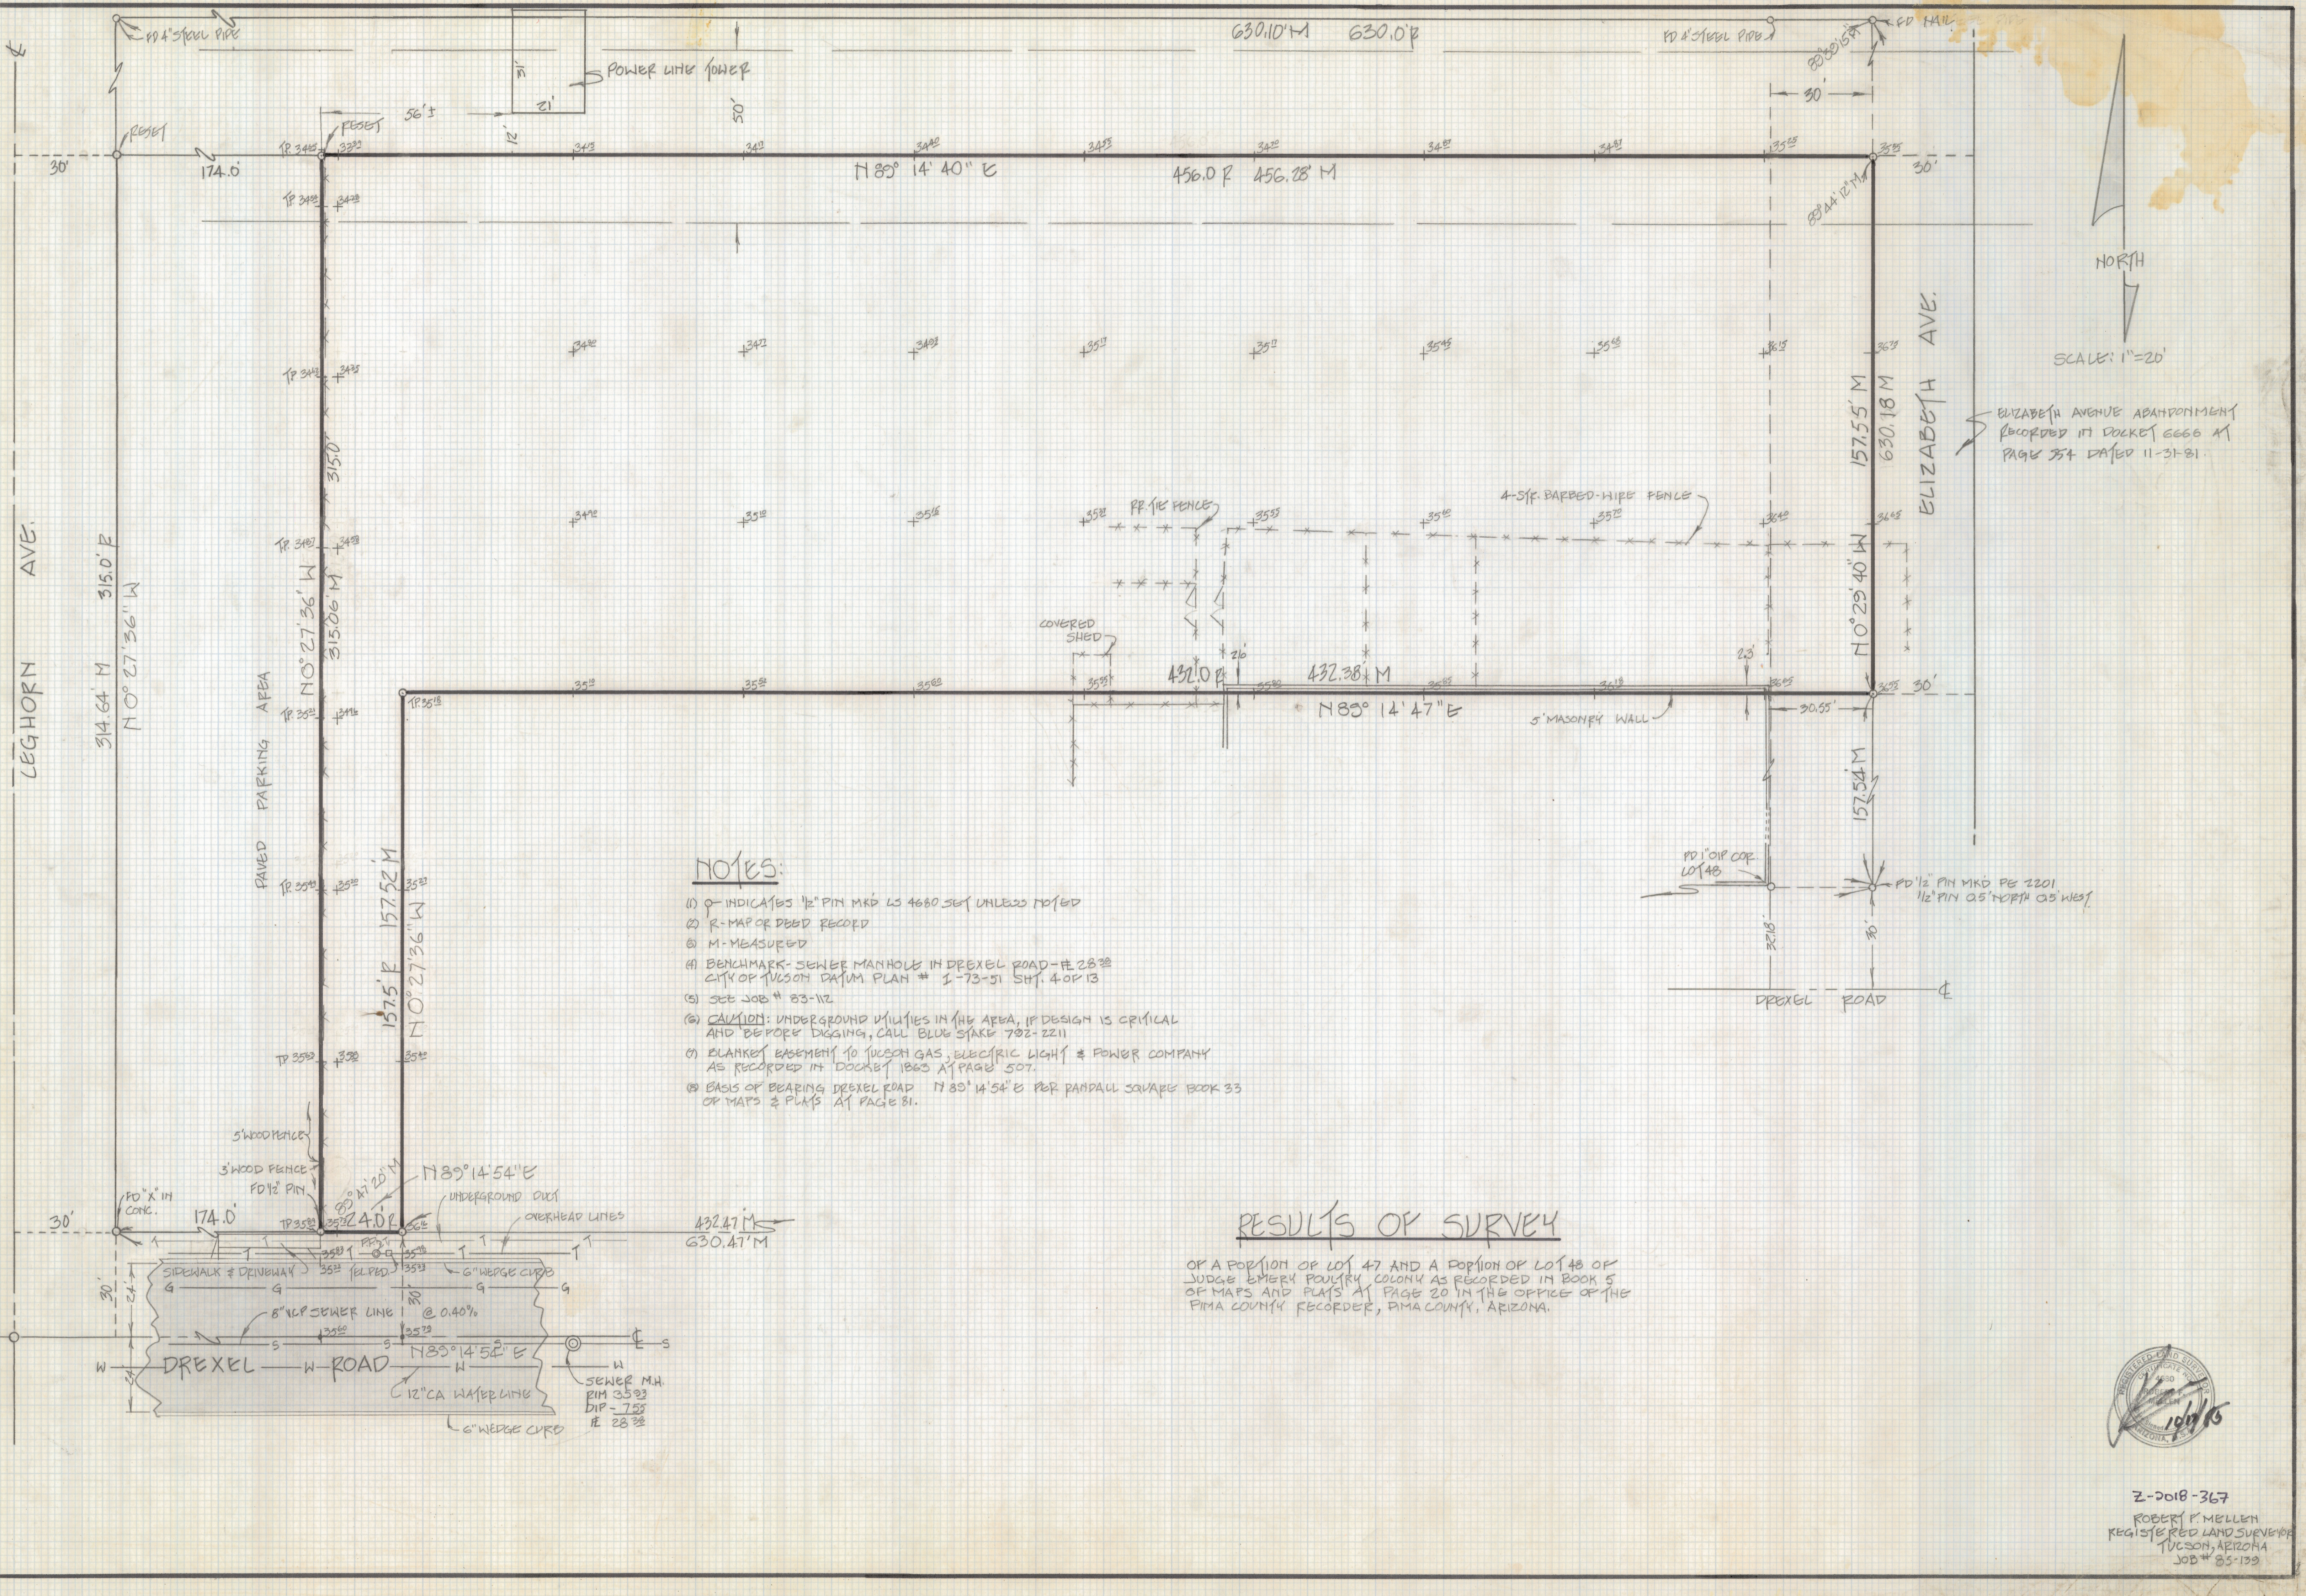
FD 4" STEEL PIPE

POWER LINE TOWER

630.10' M 630.0' R

FD 4" STEEL PIPE

FD NAIL

RESET

RESET

56'±

50'

30'

174.0'

30'

N 89° 14' 40" E

456.0' R 456.28' M

30'

NORTH

SCALE: 1"=20'

ELIZABETH AVE.

ELIZABETH AVENUE ABANDONMENT RECORDED IN DOCKET 6666 AT PAGE 354 DATED 11-31-81

157.55' M

630.18' M

N 0° 29' 40" W

4-STR. BARBED-WIRE FENCE

RR TIE FENCE

COVERED SHED

432.0' R 432.38' M

N 89° 14' 47" E

5' MASONRY WALL

30'

157.54' M

FD 1/2" PIN MKD PE 2201 1/2" PIN 0.5' NORTH 0.5' WEST

FD 1" OP COR LOT 48

DREXEL ROAD

LEGHORN AVE.

314.64' M 315.0' R N 0° 27' 36" W

PAVED PARKING AREA

315.0' 315.06' M N 0° 27' 36" W

157.5' R 157.52' M N 0° 27' 36" W

NOTES:

(1) ⊙ INDICATES 1/2" PIN MKD LS 4660 SET UNLESS NOTED
(2) R-MAP OR DEED RECORD
(3) M-MEASURED
(4) BENCHMARK- SEWER MANHOLE IN DREXEL ROAD- EL 2839 CITY OF TUCSON DATUM PLAN # 1-73-51 SHT. 4 OF 13
(5) SEE JOB # 83-112
(6) CAUTION: UNDERGROUND UTILITIES IN THE AREA, IF DESIGN IS CRITICAL AND BEFORE DIGGING, CALL BLUE STAKE 792-2211
(7) BLANKET EASEMENT TO TUCSON GAS, ELECTRIC LIGHT & POWER COMPANY AS RECORDED IN DOCKET 1863 AT PAGE 507.
(8) BASIS OF BEARING DREXEL ROAD N 89° 14' 54" E PER RANDALL SQUARE BOOK 33 OF MAPS & PLATS AT PAGE 81.

5' WOOD FENCE

3' WOOD FENCE

FD 1/2" PIN

FD "X" IN CONC.

30'

174.0'

24.0'

N 89° 14' 54" E

UNDERGROUND DUCT

OVERHEAD LINES

432.47' M 630.47' M

SIDEWALK & DRIVEWAY

6" WEDGE CURB

8" VCP SEWER LINE @ 0.40%

DREXEL ROAD

N 89° 14' 54" E

12" CA WATERLINE

SEWER M.H. RIM 2839 DIP-7.9 EL 2831

6" WEDGE CURB

RESULTS OF SURVEY

OF A PORTION OF LOT 47 AND A PORTION OF LOT 48 OF JUDGE EMERY POULTRY COLONY AS RECORDED IN BOOK 5 OF MAPS AND PLATS AT PAGE 20 IN THE OFFICE OF THE PIMA COUNTY RECORDER, PIMA COUNTY, ARIZONA.

Z-2018-367

ROBERT F. MELLEN
REGISTERED LAND SURVEYOR
TUCSON, ARIZONA
JOB # 85-139